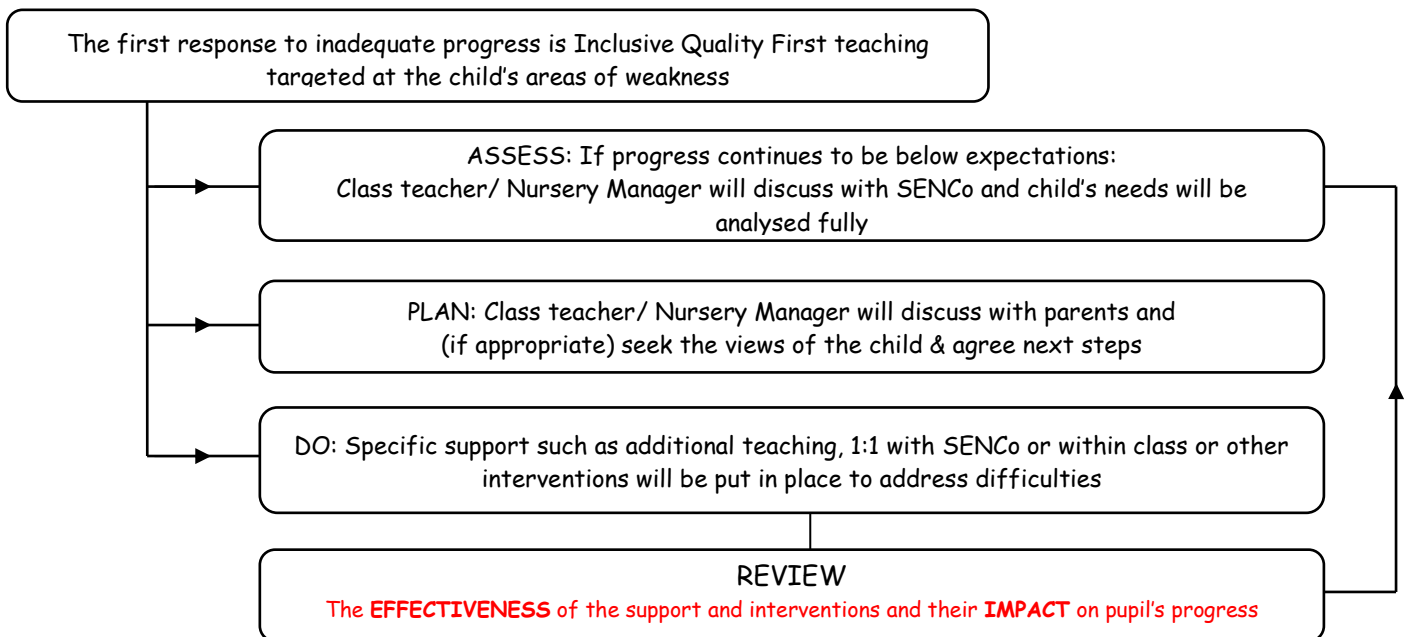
The first response to inadequate progress is Inclusive Quality First teaching targeted at the child's areas of weakness

ASSESS: If progress continues to be below expectations: Class teacher/ Nursery Manager will discuss with SENCo and child's needs will be analysed fully

PLAN: Class teacher/ Nursery Manager will discuss with parents and (if appropriate) seek the views of the child & agree next steps

DO: Specific support such as additional teaching, 1:1 with SENCo or within class or other interventions will be put in place to address difficulties

REVIEW

The **EFFECTIVENESS** of the support and interventions and their **IMPACT** on pupil's progress